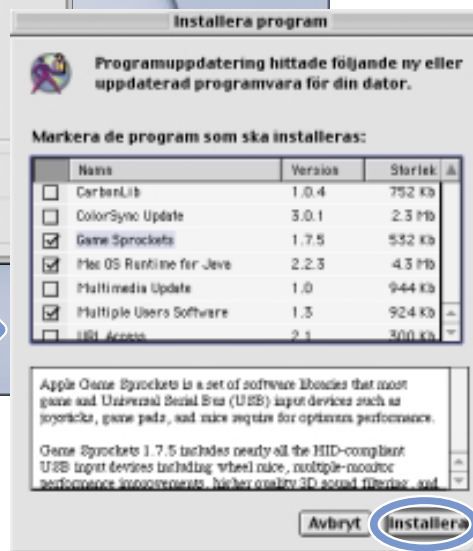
Installera program

Programuppdatering hittade följande ny eller uppdaterad programvara för din dator.

Markera de program som ska installeras:

| | Namn | Version | Storlek |
|---|---|---|---|
| ☐ | CarbonLib | 1.0.4 | 752 Kb |
| ☐ | ColorSync Update | 3.0.1 | 2.3 Mb |
| ☑ | Game Sprockets | 1.7.5 | 532 Kb |
| ☑ | Mac OS Runtime for Java | 2.2.3 | 4.3 Mb |
| ☐ | Multimedia Update | 1.0 | 944 Kb |
| ☑ | Multiple Users Software | 1.3 | 924 Kb |
| ☐ | URL Access | 2.1 | 300 Kb |

Apple Game Sprockets is a set of software libraries that most game and Universal Serial Bus (USB) input devices such as joysticks, game pads, and mice require for optimum performance.

Game Sprockets 1.7.5 includes nearly all the HID-compliant USB input devices including wheel mice, multiple-monitor performance improvements, higher quality 3D sound filtering, and

Avbryt Installera